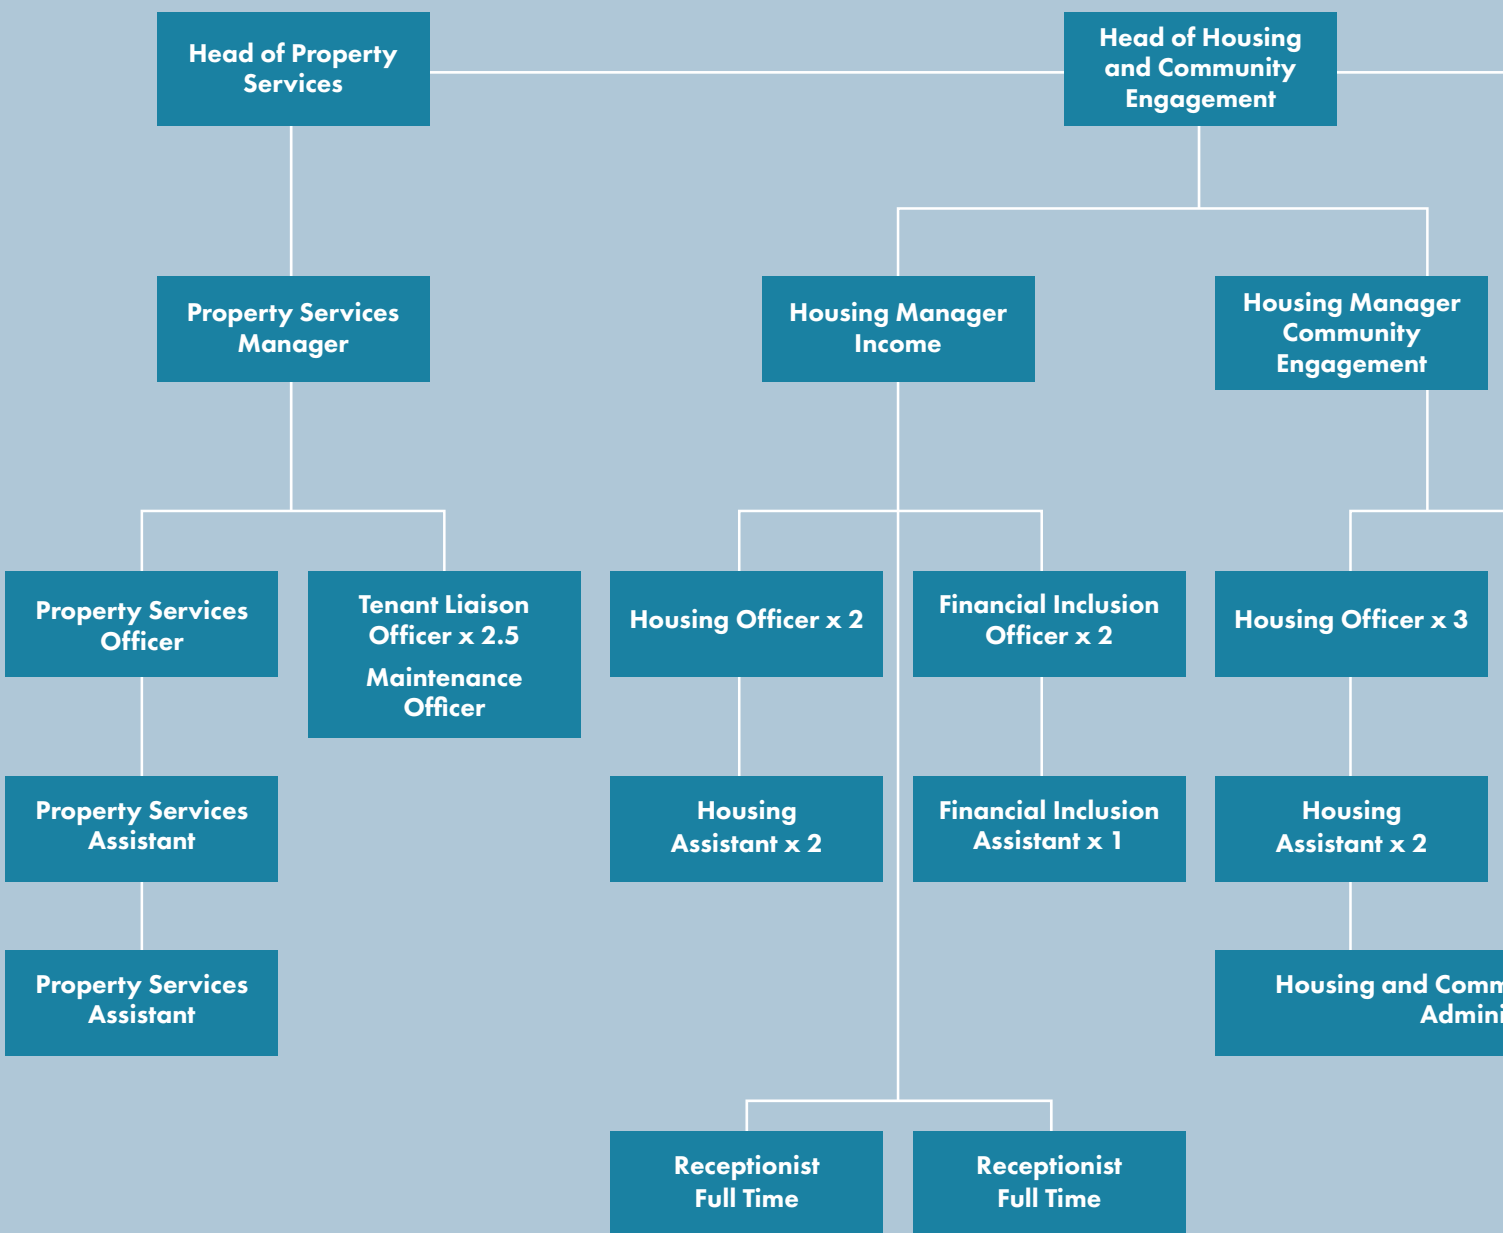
Head of Property Services

Head of Housing and Community Engagement

Property Services Manager

Housing Manager Income

Housing Manager Community Engagement

Property Services Officer

Tenant Liaison Officer x 2.5

Maintenance Officer

Housing Officer x 2

Financial Inclusion Officer x 2

Housing Officer x 3

Property Services Assistant

Housing Assistant x 2

Financial Inclusion Assistant x 1

Housing Assistant x 2

Property Services Assistant

Housing and Comm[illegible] Admini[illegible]

Receptionist Full Time

Receptionist Full Time